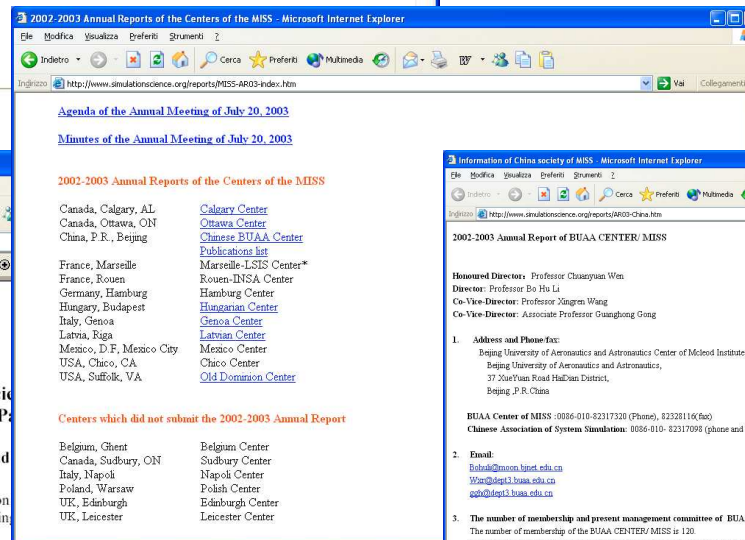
2002-2003 Annual Reports of the Centers of the MISS - Microsoft Internet Explorer

File Modifica Visualizza Preferiti Strumenti ?

Indietro Cerca Preferiti Multimedia

Indirizzo http://www.simulationscience.org/reports/MISS-AR03-index.htm

Vai Collegamenti

Agenda of the Annual Meeting of July 20, 2003

Minutes of the Annual Meeting of July 20, 2003

2002-2003 Annual Reports of the Centers of the MISS

| | |
|---|---|
| Canada, Calgary, AL | Calgary Center |
| Canada, Ottawa, ON | Ottawa Center |
| China, P.R., Beijing | Chinese BUAA Center |
| | Publications list |
| France, Marseille | Marseille-LSIS Center* |
| France, Rouen | Rouen-INSA Center |
| Germany, Hamburg | Hamburg Center |
| Hungary, Budapest | Hungarian Center |
| Italy, Genoa | Genoa Center |
| Latvia, Riga | Latvian Center |
| Mexico, D.F, Mexico City | Mexico Center |
| USA, Chico, CA | Chico Center |
| USA, Suffolk, VA | Old Dominion Center |

Centers which did not submit the 2002-2003 Annual Report

| | |
|---|---|
| Belgium, Ghent | Belgium Center |
| Canada, Sudbury, ON | Sudbury Center |
| Italy, Napoli | Napoli Center |
| Poland, Warsaw | Polish Center |
| UK, Edinburgh | Edinburgh Center |
| UK, Leicester | Leicester Center |

Information of China society of MISS - Microsoft Internet Explorer

File Modifica Visualizza Preferiti Strumenti ?

Indietro Cerca Preferiti Multimedia

Indirizzo http://www.simulationscience.org/reports/AR03-China.htm

2002-2003 Annual Report of BUAA CENTER/ MISS

Honoured Director: Professor Chuanyuan Wen
Director: Professor Bo Hu Li
Co-Vice-Director: Professor Xingren Wang
Co-Vice-Director: Associate Professor Guanghong Gong

1. Address and Phone/fax:
Beijing University of Aeronautics and Astronautics Center of Mcleod Institute
Beijing University of Aeronautics and Astronautics,
37 XueYuan Road HaiDian District,
Beijing ,P.R.China

BUAA Center of MISS :0086-010-82317320 (Phone), 82328116(fax)
Chinese Association of System Simulation: 0086-010- 82317098 (phone and

2. Email:
Bohuli@moon.bjnet.edu.cn
Wxr@dept3.buaa.edu.cn
ggh@dept3.buaa.edu.cn

3. The number of membership and present management committee of BUA
The number of membership of the BUAA CENTER/ MISS is 120.